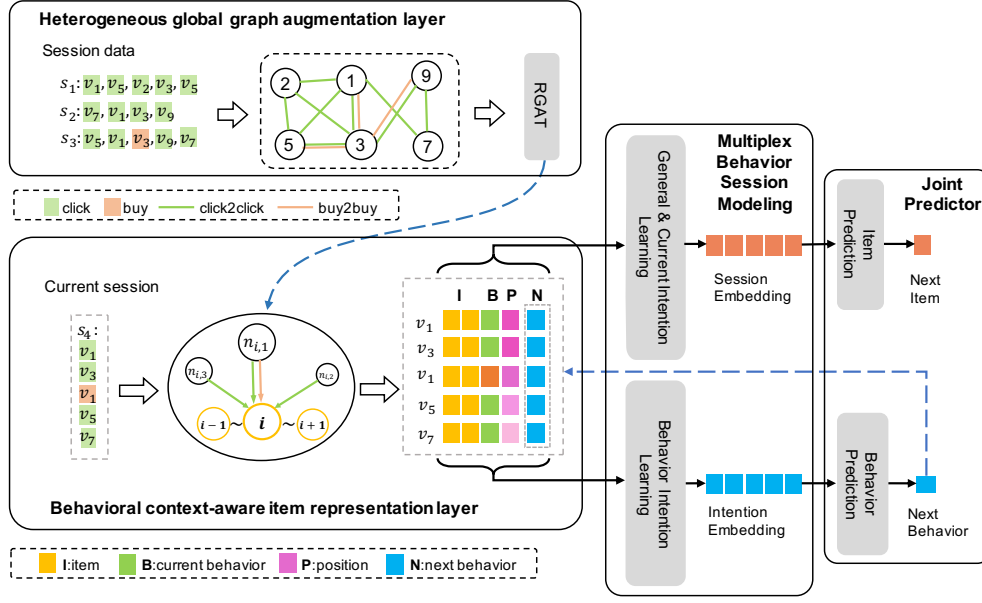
Heterogeneous global graph augmentation layer

Session data

$s_1$: $v_1$, $v_5$, $v_2$, $v_3$, $v_5$
$s_2$: $v_7$, $v_1$, $v_3$, $v_9$
$s_3$: $v_5$, $v_1$, $v_3$, $v_9$, $v_7$

2 1 9 5 3 7

RGAT

click buy click2click buy2buy

Multiplex Behavior Session Modeling

General & Current Intention Learning

Session Embedding

Joint Predictor

Item Prediction

Next Item

Current session

$s_4$: $v_1$ $v_3$ $v_1$ $v_5$ $v_7$

$n_{i,1}$ $n_{i,3}$ $n_{i,2}$

$i-1$ ~ $i$ ~ $i+1$

I B P N

$v_1$ $v_3$ $v_1$ $v_5$ $v_7$

Behavior Intention Learning

Intention Embedding

Behavior Prediction

Next Behavior

Behavioral context-aware item representation layer

I:item B:current behavior P:position N:next behavior